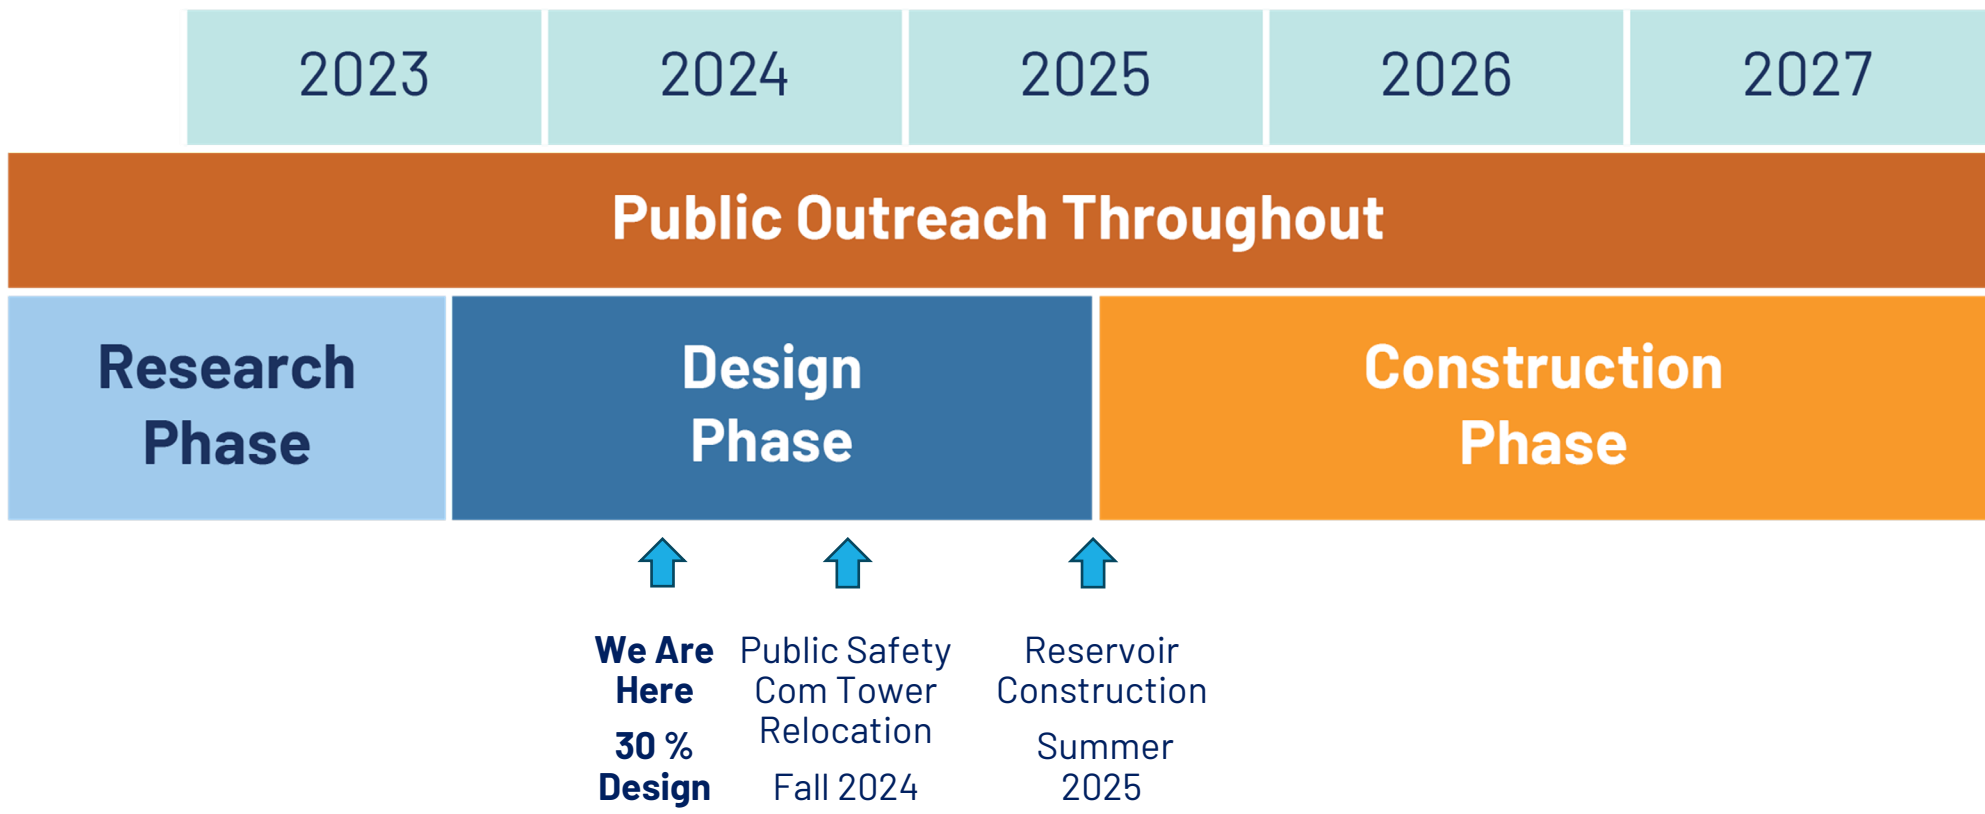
2023 2024 2025 2026 2027

Public Outreach Throughout

Research Phase

Design Phase

Construction Phase

We Are Here

30 % Design

Public Safety Com Tower Relocation

Fall 2024

Reservoir Construction

Summer 2025